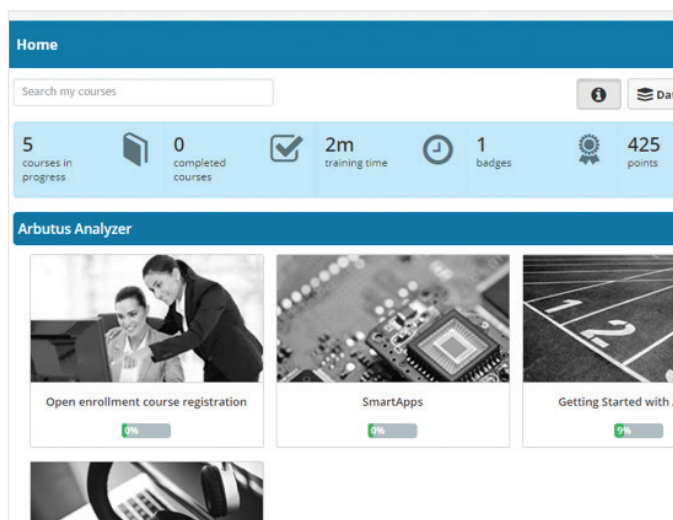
Home

Search my courses

Da

5
courses in progress

0
completed courses

2m
training time

1
badges

425
points

Arbutus Analyzer

Open enrollment course registration

0%

SmartApps

0%

Getting Started with

9%